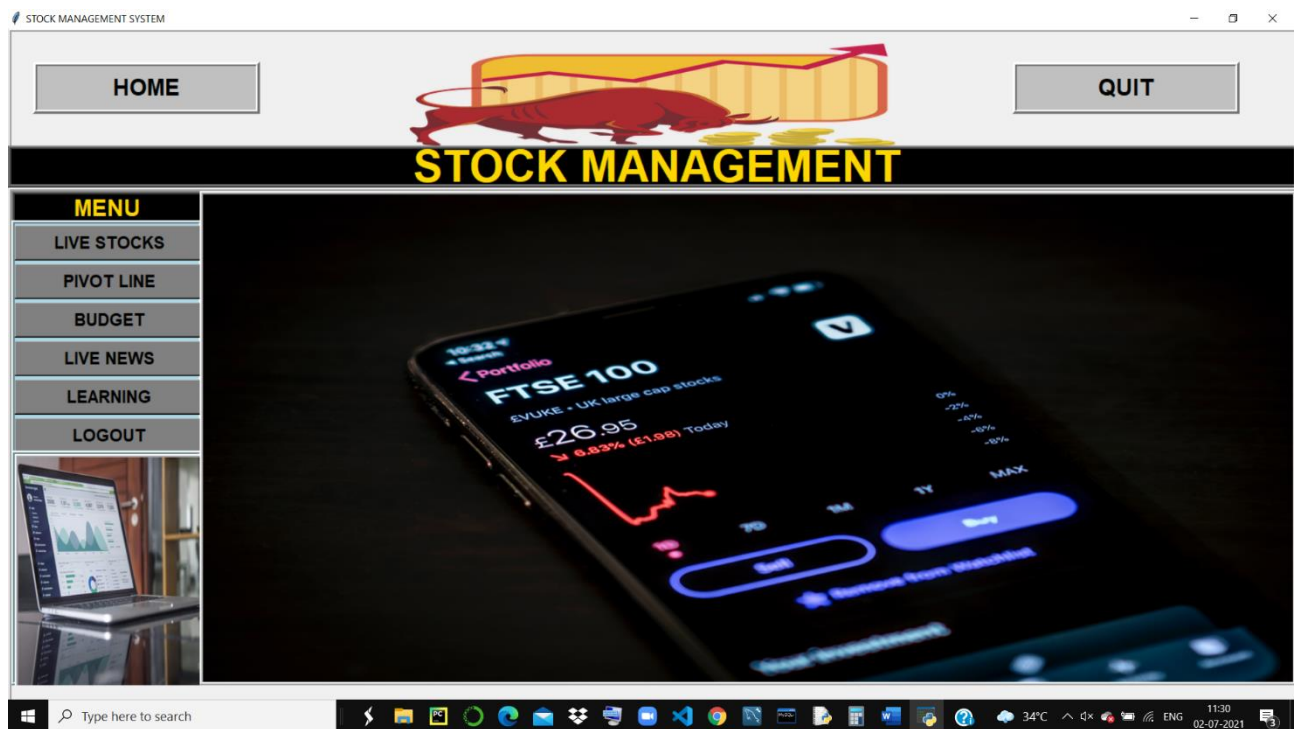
STOCK MANAGEMENT SYSTEM

HOME

QUIT

STOCK MANAGEMENT

MENU

LIVE STOCKS

PIVOT LINE

BUDGET

LIVE NEWS

LEARNING

LOGOUT

10:32
Search
< Portfolio
V
FTSE 100
£VUKE • UK large cap stocks
£26.95
6.83% (£1.98) Today
0%
-2%
-4%
-6%
-8%
1D
7D
1M
1Y
MAX
Sell
Buy
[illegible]
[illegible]

Type here to search

34°C ENG 11:30 02-07-2021